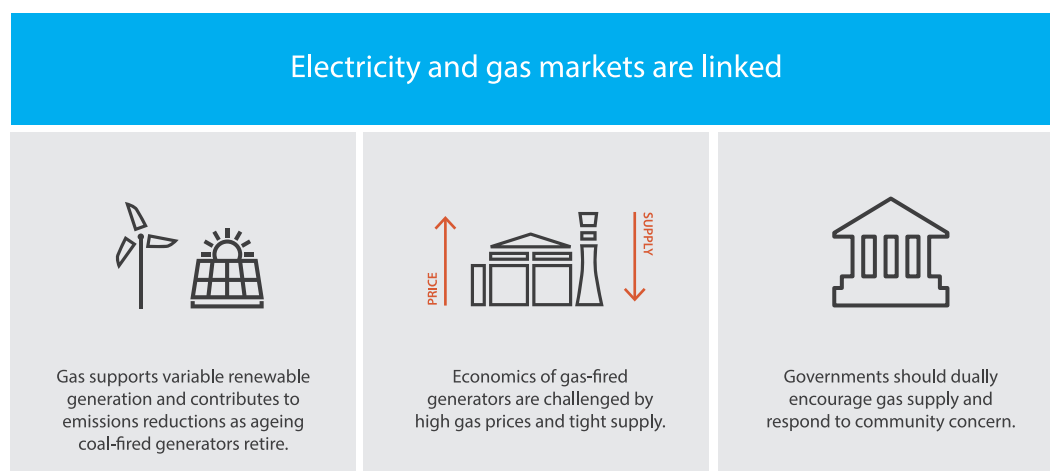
Electricity and gas markets are linked

Gas supports variable renewable generation and contributes to emissions reductions as ageing coal-fired generators retire.

PRICE

SUPPLY

Economics of gas-fired generators are challenged by high gas prices and tight supply.

Governments should dually encourage gas supply and respond to community concern.